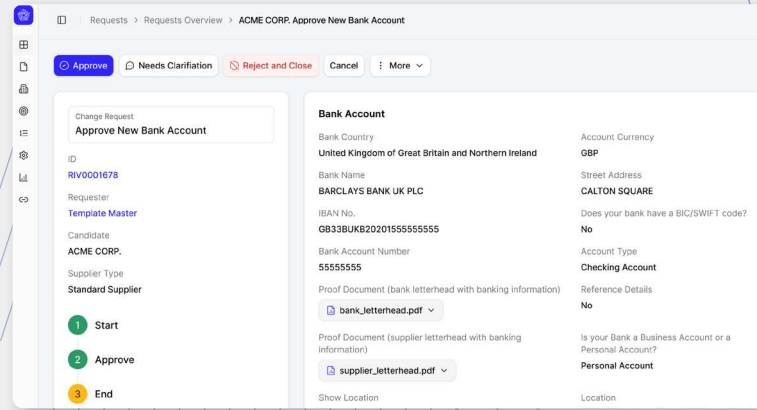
Requests > Requests Overview > ACME CORP. Approve New Bank Account

Approve
Needs Clarifiation
Reject and Close
Cancel
More

Change Request
Approve New Bank Account

ID
RIV0001678

Requester
Template Master

Candidate
ACME CORP.

Supplier Type
Standard Supplier

1 Start

2 Approve

3 End

Bank Account

Bank Country
United Kingdom of Great Britain and Northern Ireland

Bank Name
BARCLAYS BANK UK PLC

IBAN No.
GB33BUKB20201555555555

Bank Account Number
55555555

Proof Document (bank letterhead with banking information)
bank_letterhead.pdf

Proof Document (supplier letterhead with banking information)
supplier_letterhead.pdf

Show Location

Account Currency
GBP

Street Address
CALTON SQUARE

Does your bank have a BIC/SWIFT code?
No

Account Type
Checking Account

Reference Details
No

Is your Bank a Business Account or a Personal Account?
Personal Account

Location